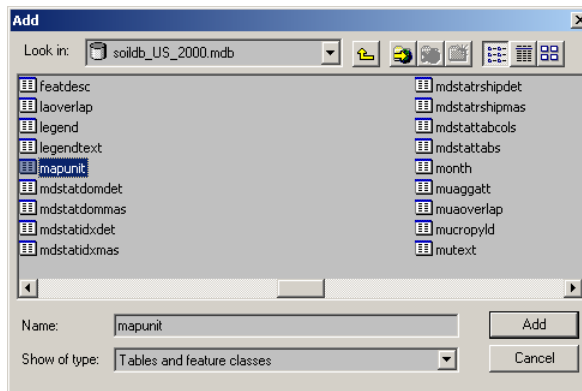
Add

Look in: soildb_US_2000.mdb

featdesc
laoverlap
legend
legendtext
mapunit
mdstatdomdet
mdstatdommas
mdstatidxdet
mdstatidxmas

mdstatrshipdet
mdstatrshipmas
mdstattabcols
mdstattabs
month
muaggatt
muaoverlap
mucropyld
mutext

Name: mapunit
Add

Show of type: Tables and feature classes
Cancel